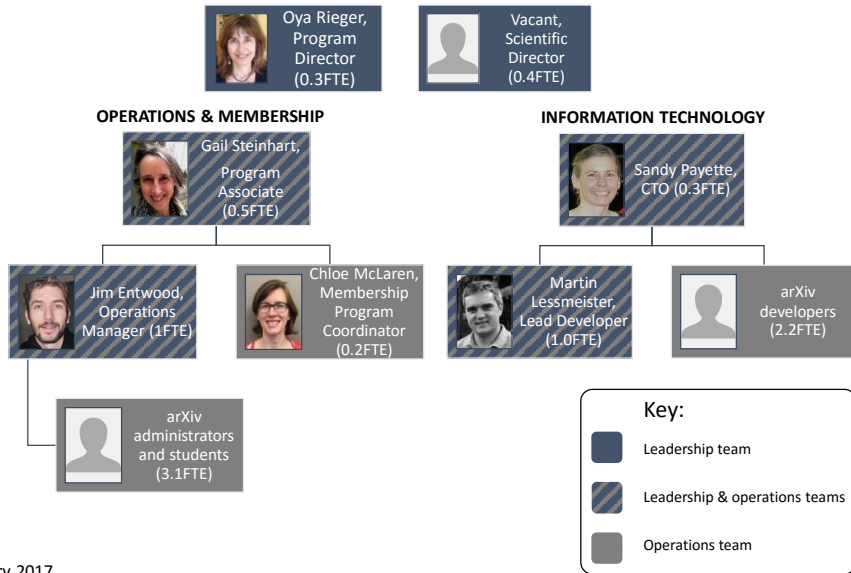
Oya Rieger, Program Director (0.3FTE)

Vacant, Scientific Director (0.4FTE)

OPERATIONS & MEMBERSHIP

Gail Steinhart, Program Associate (0.5FTE)

Jim Entwood, Operations Manager (1FTE)

Chloe McLaren, Membership Program Coordinator (0.2FTE)

arXiv administrators and students (3.1FTE)

INFORMATION TECHNOLOGY

Sandy Payette, CTO (0.3FTE)

Martin Lessmeister, Lead Developer (1.0FTE)

arXiv developers (2.2FTE)

Key:

Leadership team

Leadership & operations teams

Operations team

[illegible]ry 2017